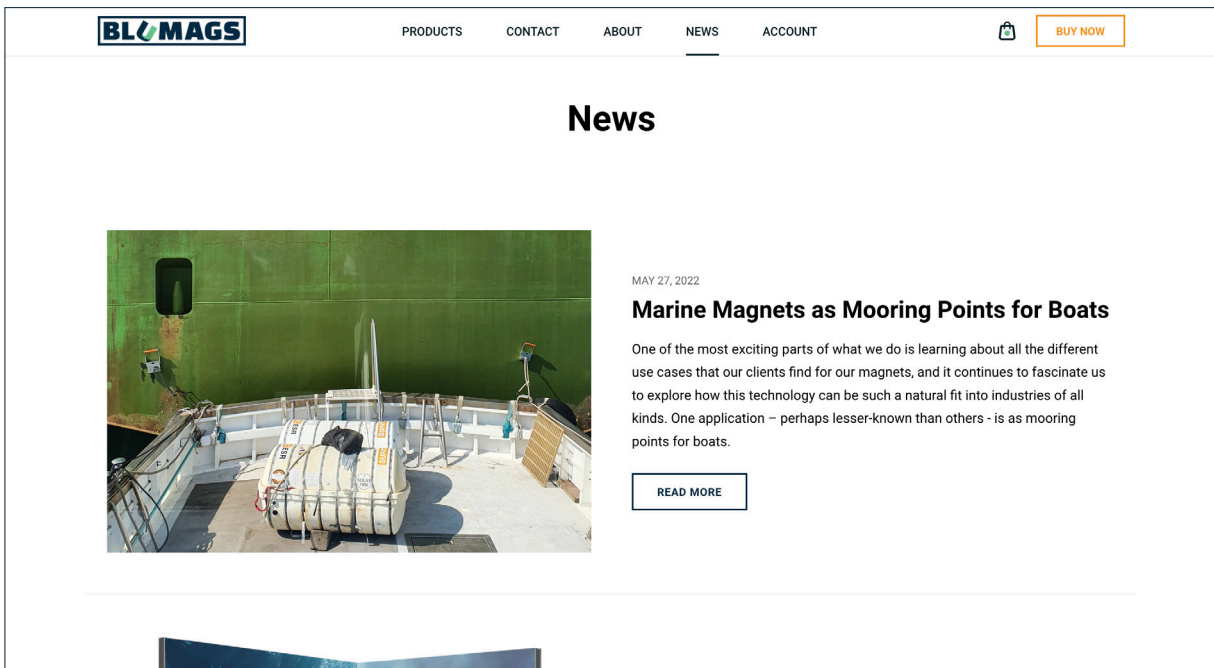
BLUMAGS

PRODUCTS CONTACT ABOUT NEWS ACCOUNT

BUY NOW

News

MAY 27, 2022

Marine Magnets as Mooring Points for Boats

One of the most exciting parts of what we do is learning about all the different use cases that our clients find for our magnets, and it continues to fascinate us to explore how this technology can be such a natural fit into industries of all kinds. One application – perhaps lesser-known than others - is as mooring points for boats.

READ MORE